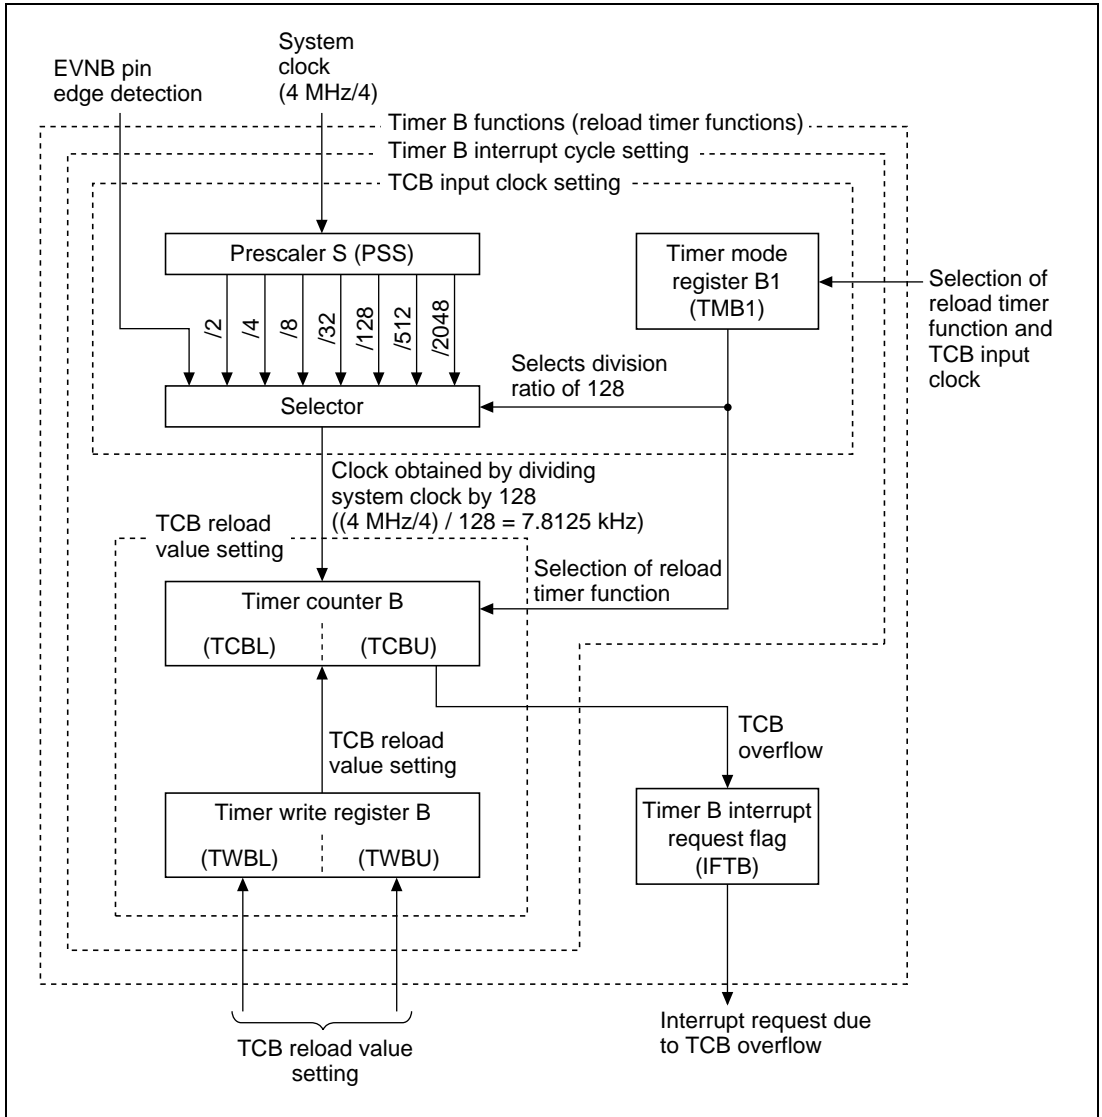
System clock (4 MHz/4)

EVNB pin edge detection

Timer B functions (reload timer functions)

Timer B interrupt cycle setting

TCB input clock setting

Prescaler S (PSS)

/2 /4 /8 /32 /128 /512 /2048

Timer mode register B1 (TMB1)

Selection of reload timer function and TCB input clock

Selects division ratio of 128

Selector

Clock obtained by dividing system clock by 128 ((4 MHz/4) / 128 = 7.8125 kHz)

TCB reload value setting

Selection of reload timer function

Timer counter B

(TCBL) (TCBU)

TCB reload value setting

TCB overflow

Timer write register B

(TWBL) (TWBU)

Timer B interrupt request flag (IFTB)

TCB reload value setting

Interrupt request due to TCB overflow